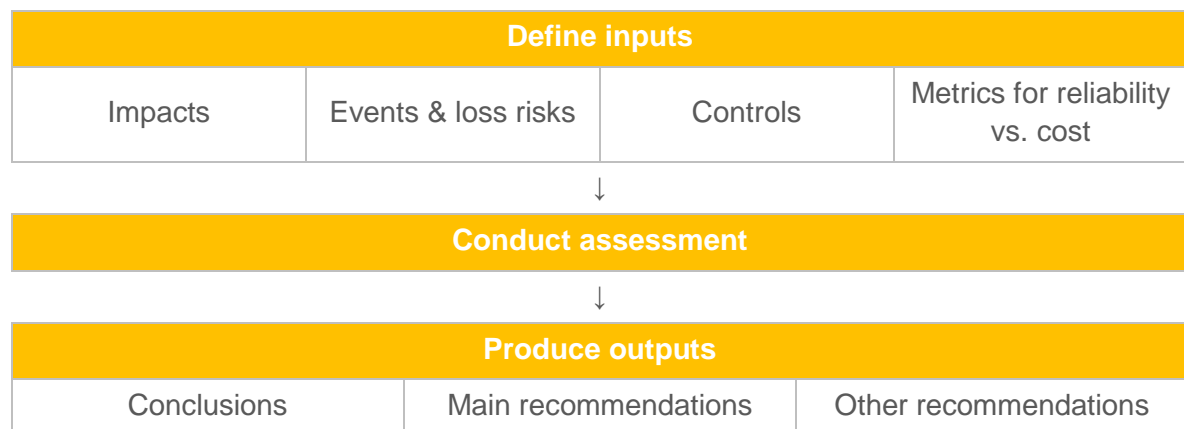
Define inputs

| Impacts | Events & loss risks | Controls | Metrics for reliability vs. cost |
|---|---|---|---|

↓

Conduct assessment

↓

Produce outputs

| Conclusions | Main recommendations | Other recommendations |
|---|---|---|